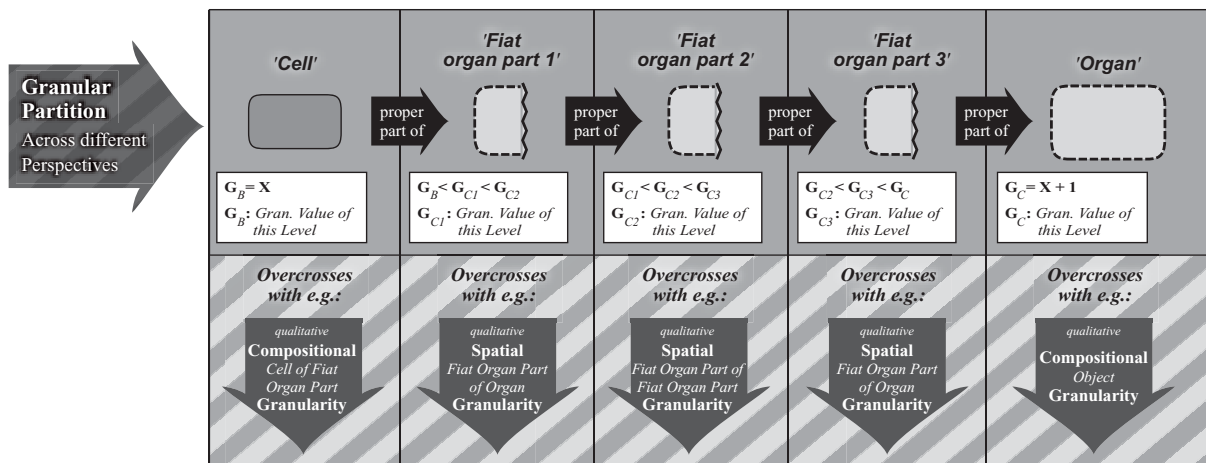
Granular Partition
Across different Perspectives

| 'Cell' | 'Fiat organ part 1' | 'Fiat organ part 2' | 'Fiat organ part 3' | 'Organ' |
|---|---|---|---|---|
| $G_B = X$ <br> $G_B$: Gran. Value of this Level | $G_B < G_{C1} < G_{C2}$ <br> $G_{C1}$: Gran. Value of this Level | $G_{C1} < G_{C2} < G_{C3}$ <br> $G_{C2}$: Gran. Value of this Level | $G_{C2} < G_{C3} < G_C$ <br> $G_{C3}$: Gran. Value of this Level | $G_C = X + 1$ <br> $G_C$: Gran. Value of this Level |
| Overcrosses with e.g.: qualitative Compositional Cell of Fiat Organ Part Granularity | Overcrosses with e.g.: qualitative Spatial Fiat Organ Part of Organ Granularity | Overcrosses with e.g.: qualitative Spatial Fiat Organ Part of Fiat Organ Part Granularity | Overcrosses with e.g.: qualitative Spatial Fiat Organ Part of Organ Granularity | Overcrosses with e.g.: qualitative Compositional Object Granularity |

proper part of
proper part of
proper part of
proper part of